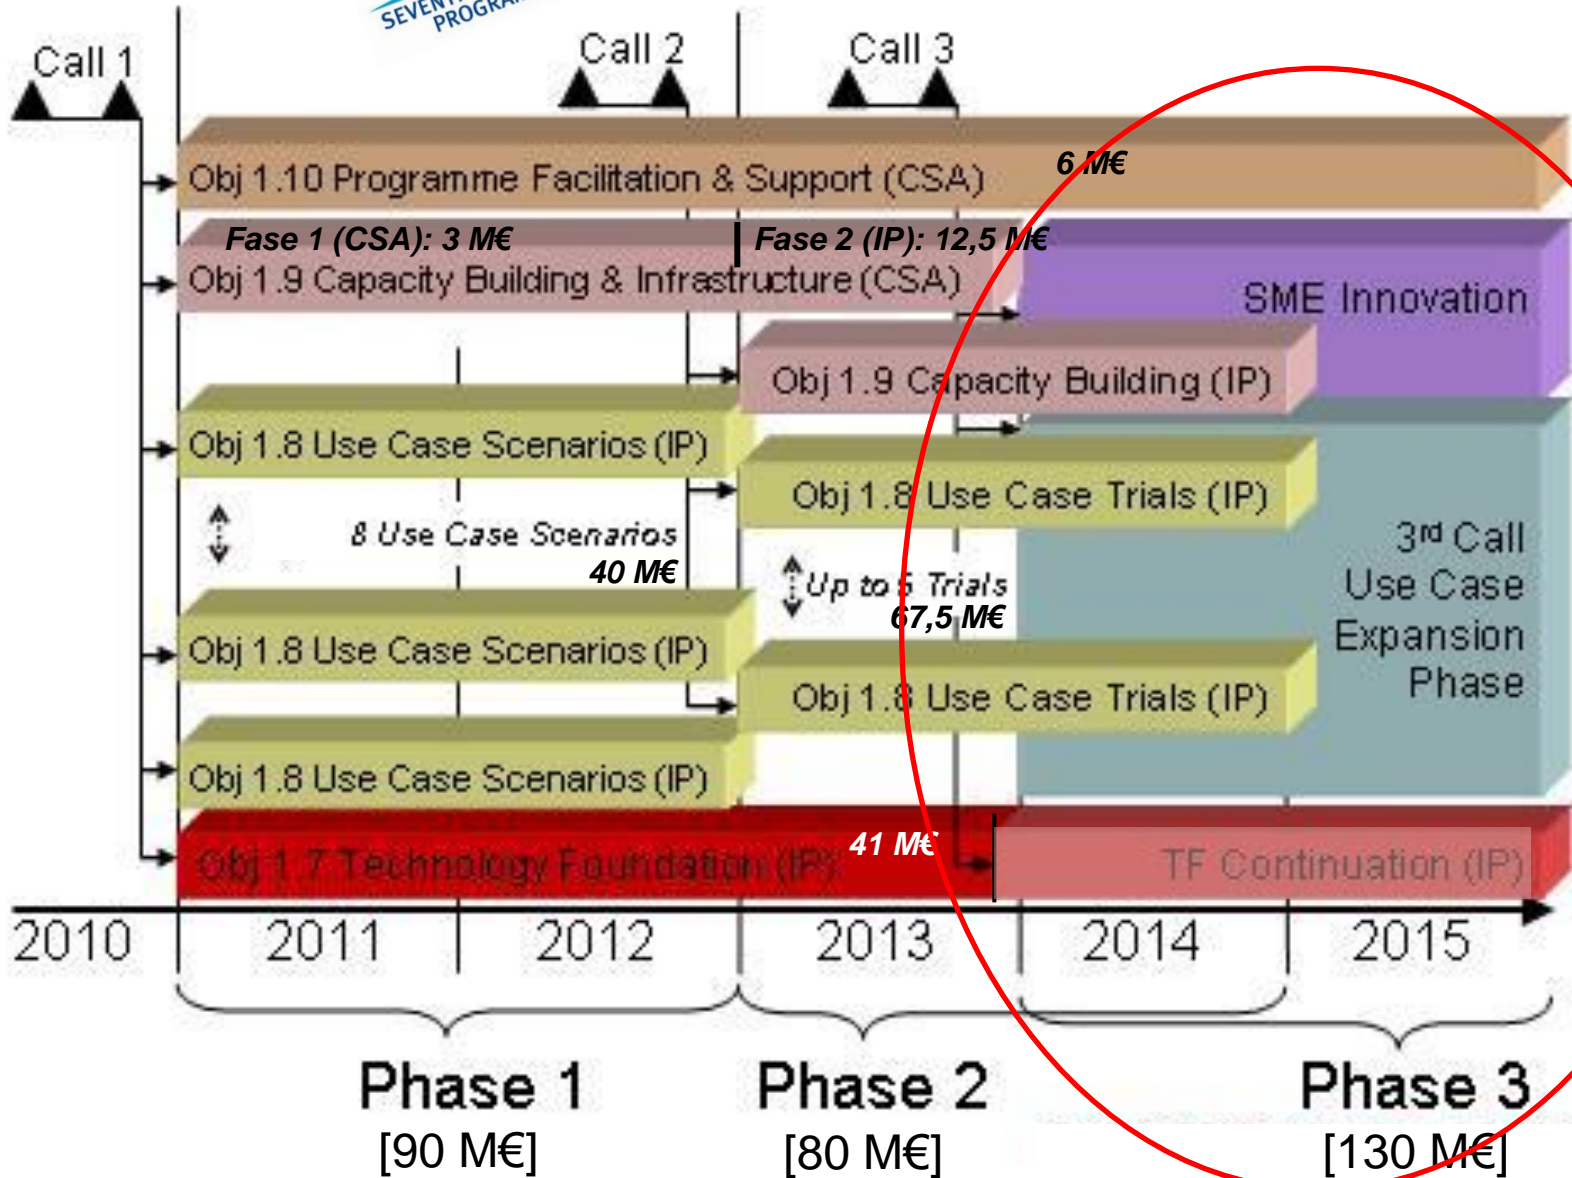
SEVEN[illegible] PROGRA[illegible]

Call 1

Call 2

Call 3

Obj 1.10 Programme Facilitation & Support (CSA)

6 M€

Fase 1 (CSA): 3 M€

Fase 2 (IP): 12,5 M€

Obj 1.9 Capacity Building & Infrastructure (CSA)

SME Innovation

Obj 1.9 Capacity Building (IP)

Obj 1.8 Use Case Scenarios (IP)

Obj 1.8 Use Case Trials (IP)

8 Use Case Scenarios
40 M€

3rd Call
Use Case
Expansion
Phase

Up to 5 Trials
67,5 M€

Obj 1.8 Use Case Scenarios (IP)

Obj 1.8 Use Case Trials (IP)

Obj 1.8 Use Case Scenarios (IP)

41 M€

Obj 1.7 Technology Foundation (IP)

TF Continuation (IP)

2010 2011 2012 2013 2014 2015

Phase 1
[90 M€]

Phase 2
[80 M€]

Phase 3
[130 M€]